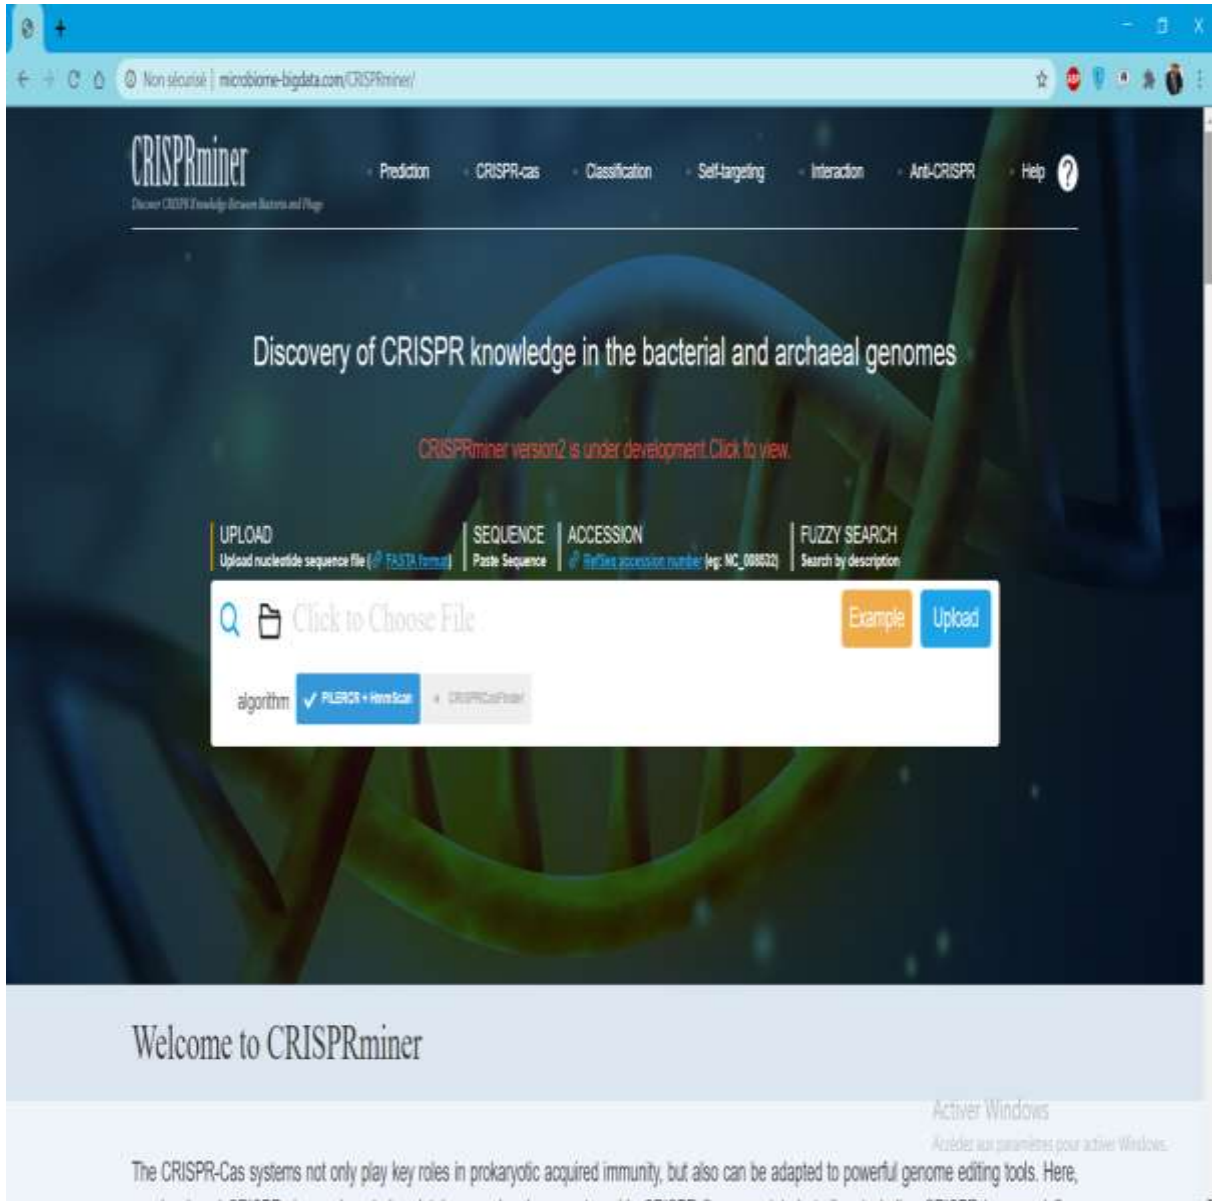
Non sécurisé | microbiome-bigdata.com/CRISPRminer/

CRISPRminer
Discover CRISPR Knowledge Between Bacteria and Phage

Prediction CRISPR-cas Classification Self-targeting Interaction Anti-CRISPR Help ?

Discovery of CRISPR knowledge in the bacterial and archaeal genomes

CRISPRminer version2 is under development.Click to view.

UPLOAD
Upload nucleotide sequence file ( FASTA format)

SEQUENCE
Paste Sequence

ACCESSION
RefSeq accession number (eg: NC_008532)

FUZZY SEARCH
Search by description

Click to Choose File

Example Upload

algorithm ✓ PILERCR + HmmScan × CRISPRCasFinder

Welcome to CRISPRminer

Activer Windows
Accédez aux paramètres pour activer Windows.

The CRISPR-Cas systems not only play key roles in prokaryotic acquired immunity, but also can be adapted to powerful genome editing tools. Here, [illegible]